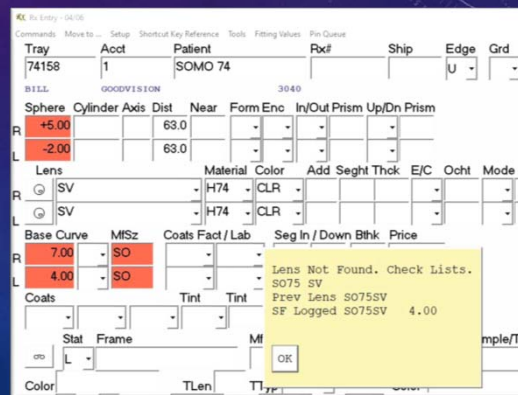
Rx Entry - 04/06

Commands Move to... Setup Shortcut Key Reference Tools Fitting Values Pin Queue

| Tray | Acct | Patient | Rx# | Ship | Edge | Grd |
|---|---|---|---|---|---|---|
| 74158 | 1 | SOMO 74 | | | U | |

BILL GOODVISION 3040

| | Sphere | Cylinder | Axis | Dist | Near | Form | Enc | In/Out | Prism | Up/Dn | Prism |
|---|---|---|---|---|---|---|---|---|---|---|---|
| R | +5.00 | | | 63.0 | | | | | | | |
| L | -2.00 | | | 63.0 | | | | | | | |

| | Lens | Material | Color | Add | Seght | Thck | E/C | Ocht | Mode |
|---|---|---|---|---|---|---|---|---|---|
| R | SV | H74 | CLR | | | | | | |
| L | SV | H74 | CLR | | | | | | |

| | Base Curve | MfSz | Coats Fact / Lab | Seg In / Down | Bthk | Price |
|---|---|---|---|---|---|---|
| R | 7.00 | SO | | | | |
| L | 4.00 | SO | | | | |

Coats Tint Tint

Stat Frame Mf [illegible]mple/T

L

Color TLen TTyp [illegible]

Lens Not Found. Check Lists.
SO75 SV
Prev Lens SO75SV
SF Logged SO75SV 4.00

OK